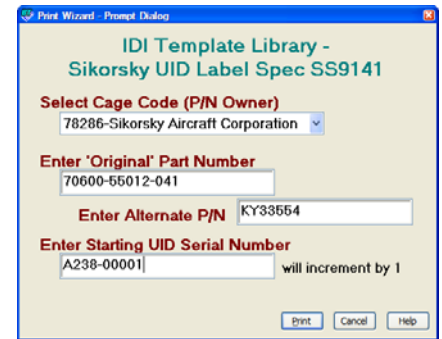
Print Wizard - Prompt Dialog

IDI Template Library -
Sikorsky UID Label Spec SS9141

Select Cage Code (P/N Owner)
78286-Sikorsky Aircraft Corporation

Enter 'Original' Part Number
70600-55012-041

Enter Alternate P/N
KY33554

Enter Starting UID Serial Number
A238-00001
will increment by 1

Print
Cancel
Help